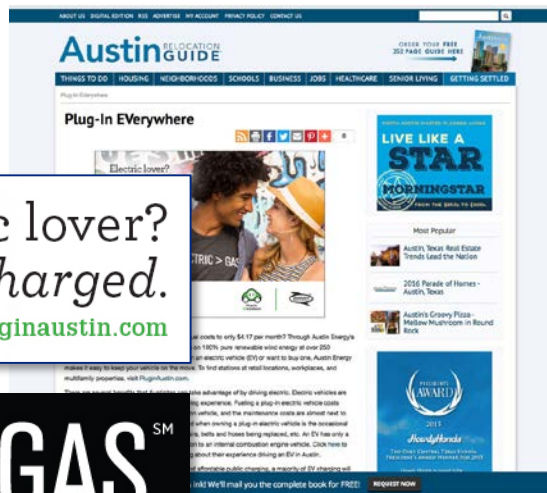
ABOUT US DIGITAL EDITION RSS ADVERTISE MY ACCOUNT PRIVACY POLICY CONTACT US

Austin RELOCATION GUIDE

ORDER YOUR FREE 2016 PAGE GUIDE HERE

THINGS TO DO | HOUSING | NEIGHBORHOODS | SCHOOLS | BUSINESS | JOBS | HEALTHCARE | SENIOR LIVING | GETTING SETTLED

Plug-In EVerywhere

Plug-In EVerywhere

Electric lover?

c lover?
harged.
ginaustin.com

CTRIC > GAS

GAS SM

LIVE LIKE A STAR MORNINGSTAR

Most Popular

Austin, Texas Real Estate Trends Lead the Nation

2016 Parade of Homes - Austin, Texas

Austin's Groovy Pizza - Mellow Mushroom in Round Rock

AWARD

HowdyHonda

ink! We'll mail you the complete book for FREE! REQUEST NOW